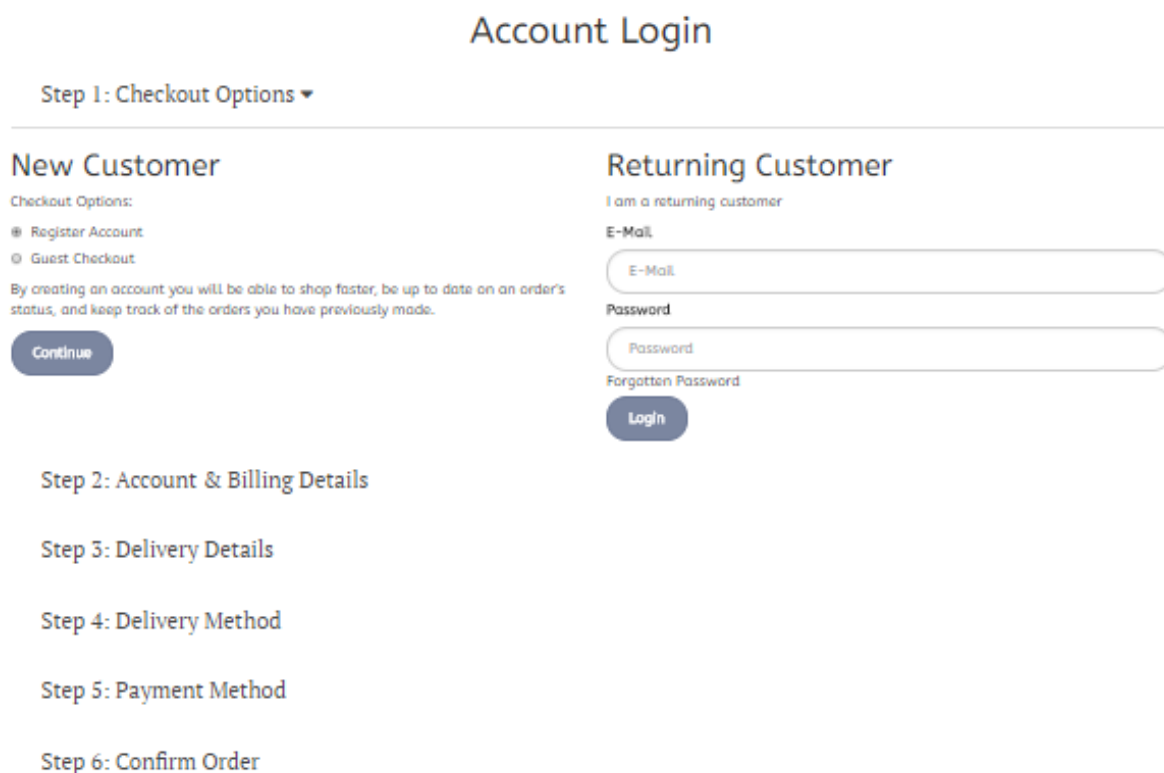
Account Login

Step 1: Checkout Options ▾

New Customer

Checkout Options:

Register Account

Guest Checkout

By creating an account you will be able to shop faster, be up to date on an order's status, and keep track of the orders you have previously made.

Continue

Returning Customer

I am a returning customer

E-Mail

E-Mail

Password

Password

Forgotten Password

Login

Step 2: Account & Billing Details

Step 3: Delivery Details

Step 4: Delivery Method

Step 5: Payment Method

Step 6: Confirm Order